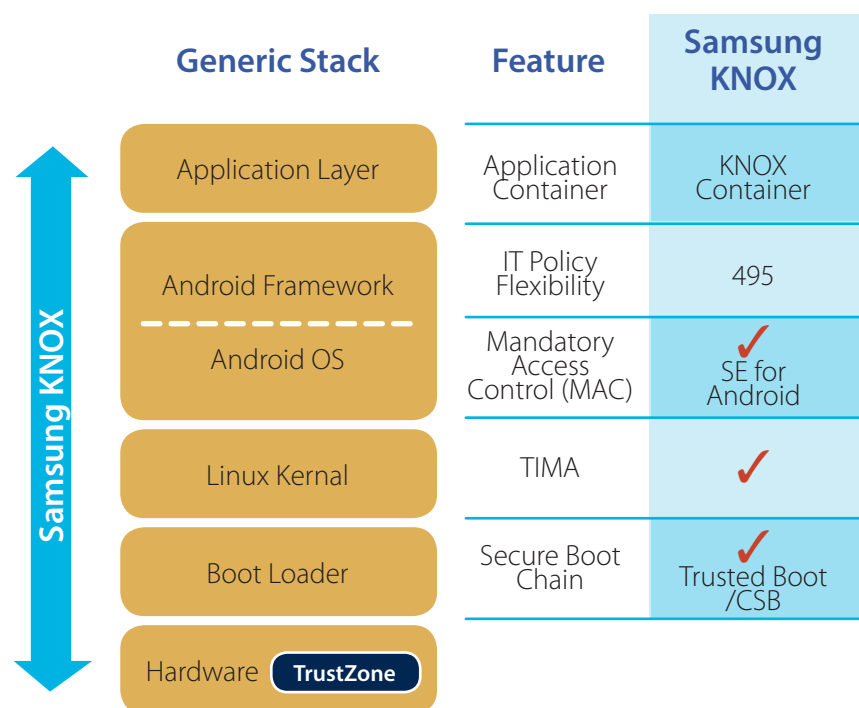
Samsung KNOX

Generic Stack

Application Layer

Android Framework

Android OS

Linux Kernal

Boot Loader

Hardware TrustZone

| Feature | Samsung KNOX |
|---|---|
| Application Container | KNOX Container |
| IT Policy Flexibility | 495 |
| Mandatory Access Control (MAC) | ✓ SE for Android |
| TIMA | ✓ |
| Secure Boot Chain | ✓ Trusted Boot /CSB |